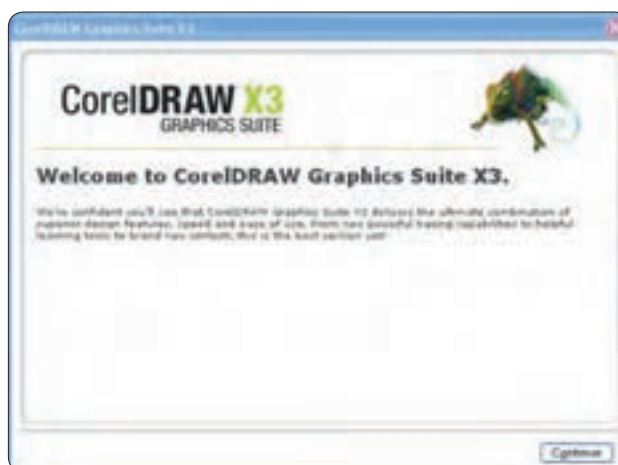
CorelDRAW Graphics Suite X3

CorelDRAW X3
GRAPHICS SUITE

Welcome to CorelDRAW Graphics Suite X3.

We're confident you'll see that CorelDRAW Graphics Suite X3 delivers the ultimate combination of superior design features, speed and ease of use. From new powerful tracing capabilities to helpful learning tools to brand new content, this is the best version yet!

Continue